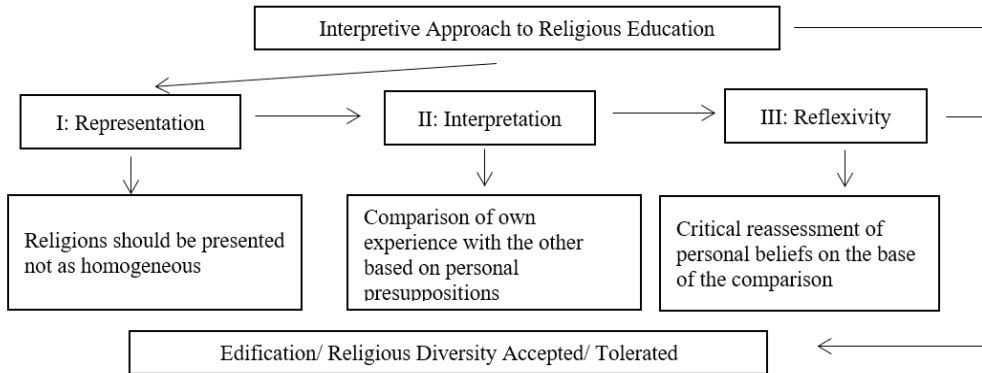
Interpretive Approach to Religious Education

I: Representation

II: Interpretation

III: Reflexivity

Religions should be presented not as homogeneous

Comparison of own experience with the other based on personal presuppositions

Critical reassessment of personal beliefs on the base of the comparison

Edification/ Religious Diversity Accepted/ Tolerated